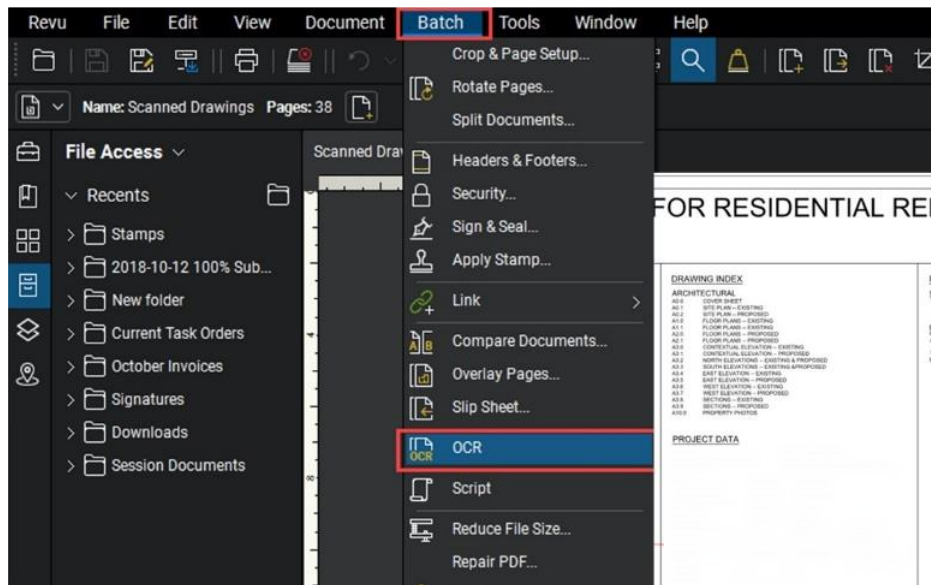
Revu File Edit View Document Batch Tools Window Help

Name: Scanned Drawings Pages: 38

File Access

Recents

Stamps

2018-10-12 100% Sub...

New folder

Current Task Orders

October Invoices

Signatures

Downloads

Session Documents

Scanned Dra

Crop & Page Setup...

Rotate Pages...

Split Documents...

Headers & Footers...

Security...

Sign & Seal...

Apply Stamp...

Link

Compare Documents...

Overlay Pages...

Slip Sheet...

OCR

OCR

Script

Reduce File Size...

Repair PDF...

FOR RESIDENTIAL RE

DRAWING INDEX

ARCHITECTURAL

A0.0 COVER SHEET
A0.1 SITE PLAN – EXISTING
A0.2 SITE PLAN – PROPOSED
A1.0 FLOOR PLANS – EXISTING
A1.1 FLOOR PLANS – EXISTING
A2.0 FLOOR PLANS – PROPOSED
A2.1 FLOOR PLANS – PROPOSED
A3.0 CONTEXTUAL ELEVATION – EXISTING
A3.1 CONTEXTUAL ELEVATION – PROPOSED
A3.2 NORTH ELEVATIONS – EXISTING & PROPOSED
A3.3 SOUTH ELEVATIONS – EXISTING & PROPOSED
A3.4 EAST ELEVATION – EXISTING
A3.5 EAST ELEVATION – PROPOSED
A3.6 WEST ELEVATION – EXISTING
A3.7 WEST ELEVATION – PROPOSED
A3.8 SECTIONS – EXISTING
A3.9 SECTIONS – PROPOSED
A10.0 PROPERTY PHOTOS

PROJECT DATA